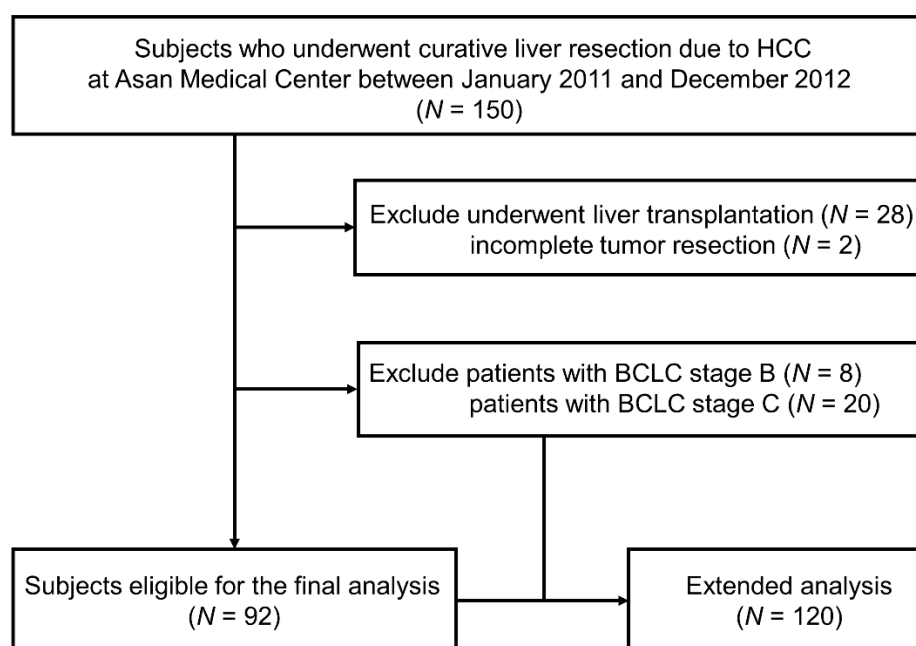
Subjects who underwent curative liver resection due to HCC at Asan Medical Center between January 2011 and December 2012 ($N$ = 150)

Exclude underwent liver transplantation ($N$ = 28) incomplete tumor resection ($N$ = 2)

Exclude patients with BCLC stage B ($N$ = 8) patients with BCLC stage C ($N$ = 20)

Subjects eligible for the final analysis ($N$ = 92)

Extended analysis ($N$ = 120)